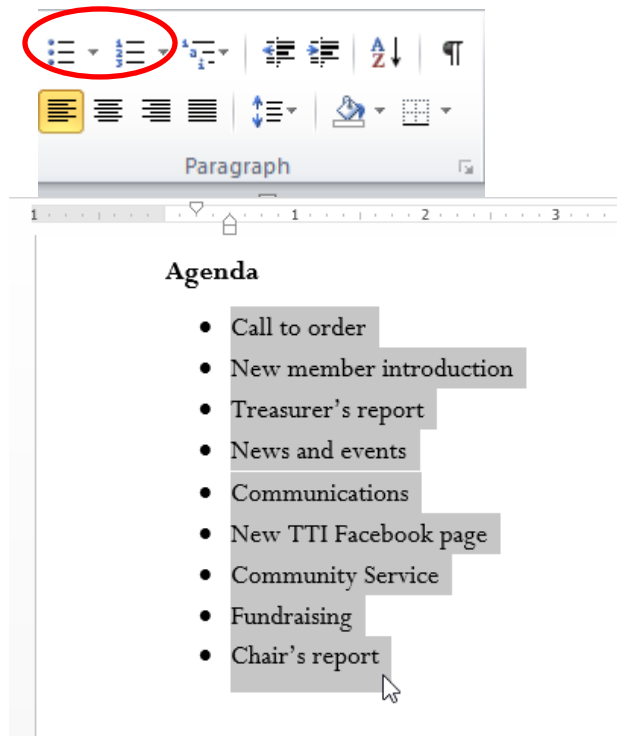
Paragraph

1 · 1 · 2 · 3

**Agenda**

- Call to order
- New member introduction
- Treasurer’s report
- News and events
- Communications
- New TTI Facebook page
- Community Service
- Fundraising
- Chair’s report